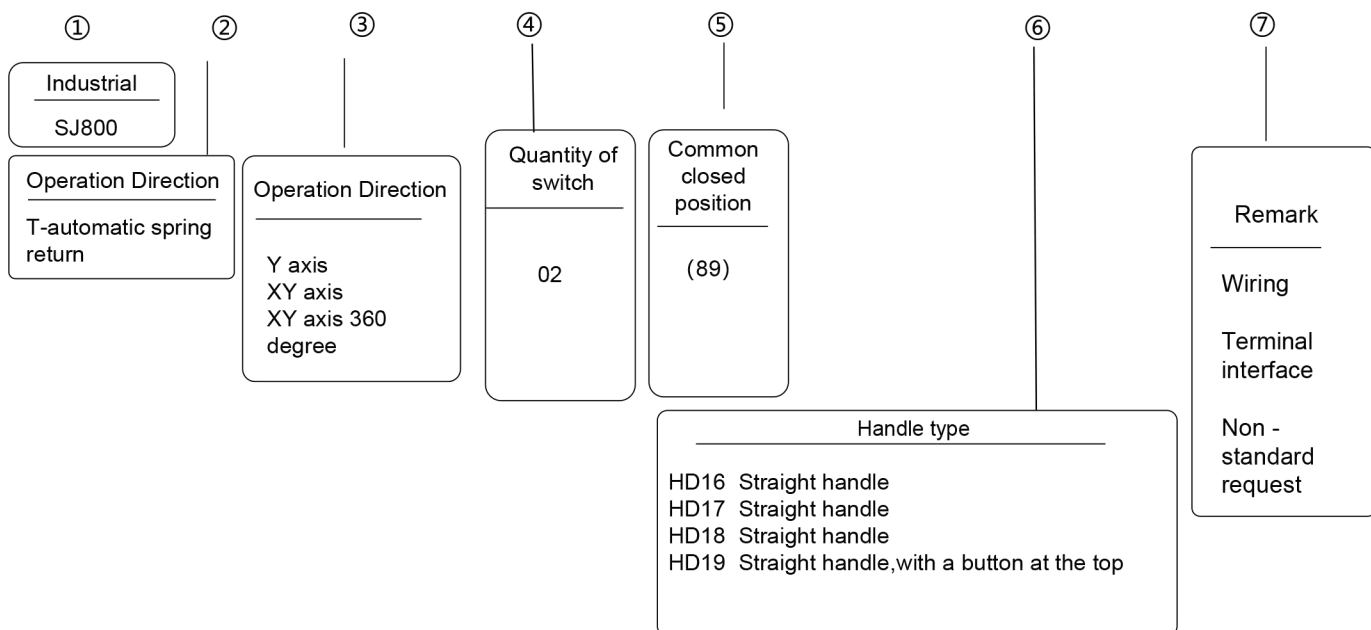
① ② ③ ④ ⑤ ⑥ ⑦

Industrial

SJ800

Operation Direction

T-automatic spring return

Operation Direction

Y axis
XY axis
XY axis 360 degree

Quantity of switch

02

Common closed position

(89)

Handle type

HD16 Straight handle
HD17 Straight handle
HD18 Straight handle
HD19 Straight handle,with a button at the top

Remark

Wiring

Terminal interface

Non - standard request